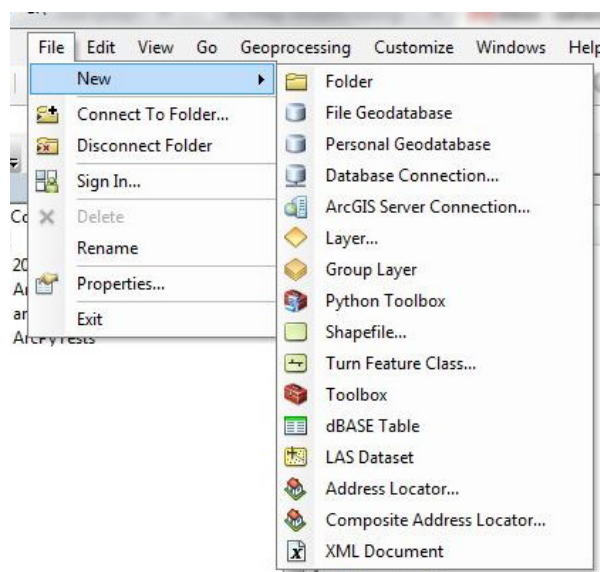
File Edit View Go Geoprocessing Customize Windows Help

New
Connect To Folder...
Disconnect Folder
Sign In...
Delete
Rename
Properties...
Exit

Folder
File Geodatabase
Personal Geodatabase
Database Connection...
ArcGIS Server Connection...
Layer...
Group Layer
Python Toolbox
Shapefile...
Turn Feature Class...
Toolbox
dBASE Table
LAS Dataset
Address Locator...
Composite Address Locator...
XML Document

Co
20
Ar
ar
ArcPyTests